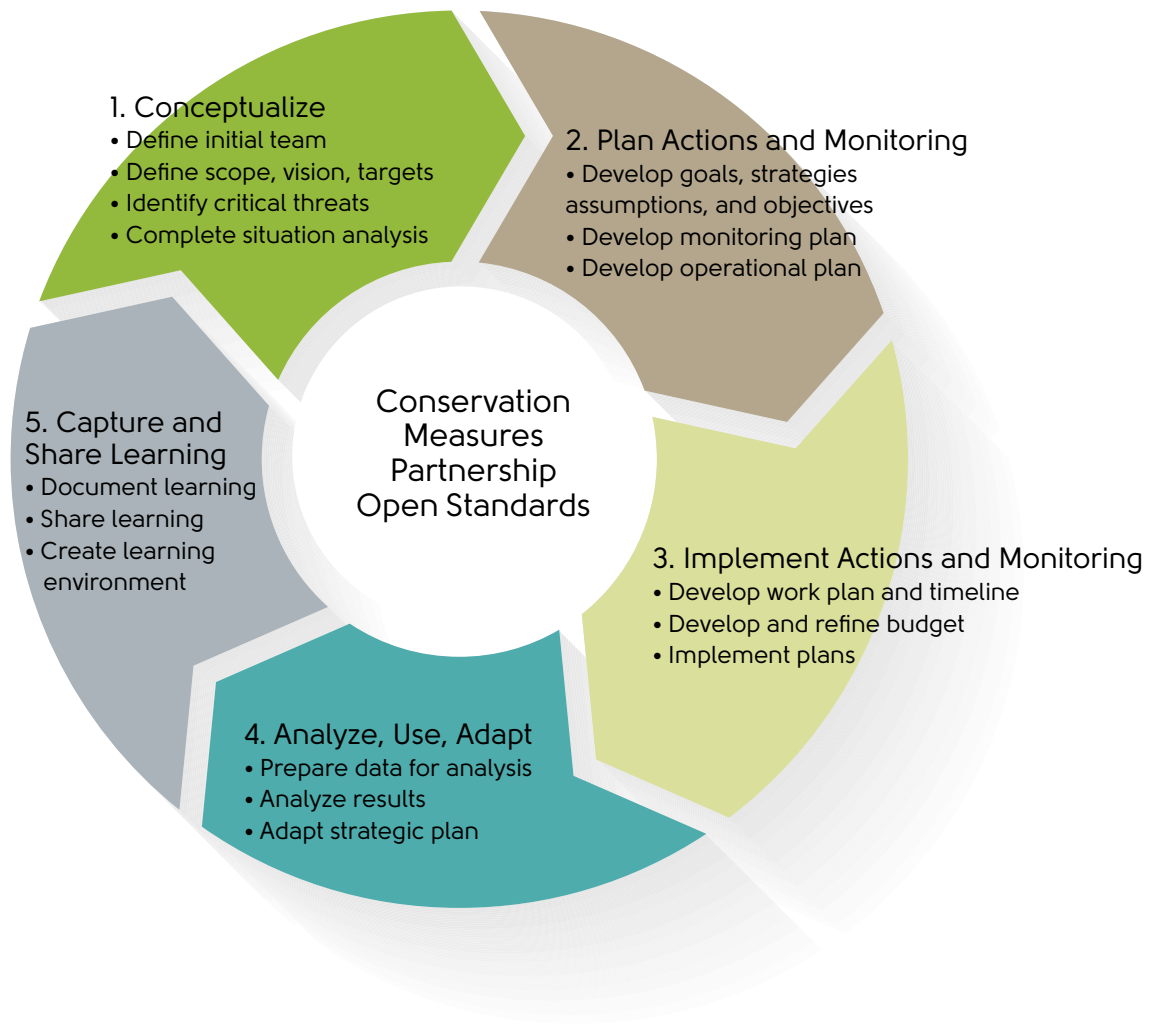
1. Conceptualize
• Define initial team
• Define scope, vision, targets
• Identify critical threats
• Complete situation analysis

2. Plan Actions and Monitoring
• Develop goals, strategies assumptions, and objectives
• Develop monitoring plan
• Develop operational plan

Conservation Measures Partnership Open Standards

5. Capture and Share Learning
• Document learning
• Share learning
• Create learning environment

3. Implement Actions and Monitoring
• Develop work plan and timeline
• Develop and refine budget
• Implement plans

4. Analyze, Use, Adapt
• Prepare data for analysis
• Analyze results
• Adapt strategic plan